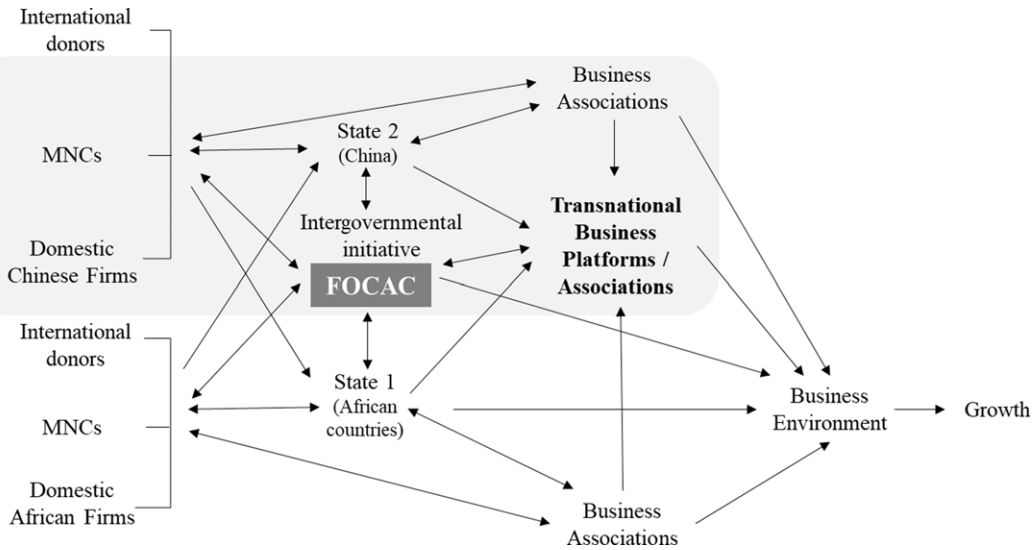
International donors

MNCs

Domestic Chinese Firms

Business Associations

State 2 (China)

Intergovernmental initiative

FOCAC

Transnational Business Platforms / Associations

International donors

MNCs

Domestic African Firms

State 1 (African countries)

Business Environment

Growth

Business Associations